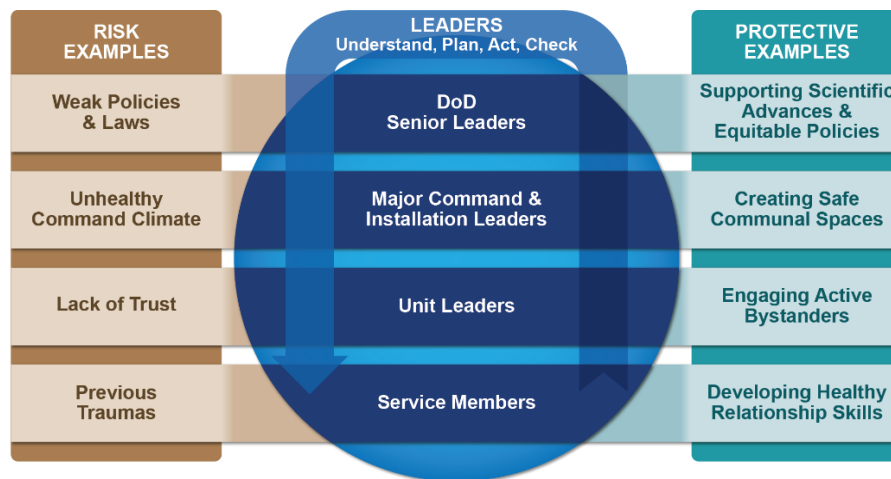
RISK EXAMPLES

Weak Policies & Laws

Unhealthy Command Climate

Lack of Trust

Previous Traumas

LEADERS
Understand, Plan, Act, Check

DoD Senior Leaders

Major Command & Installation Leaders

Unit Leaders

Service Members

PROTECTIVE EXAMPLES

Supporting Scientific Advances & Equitable Policies

Creating Safe Communal Spaces

Engaging Active Bystanders

Developing Healthy Relationship Skills